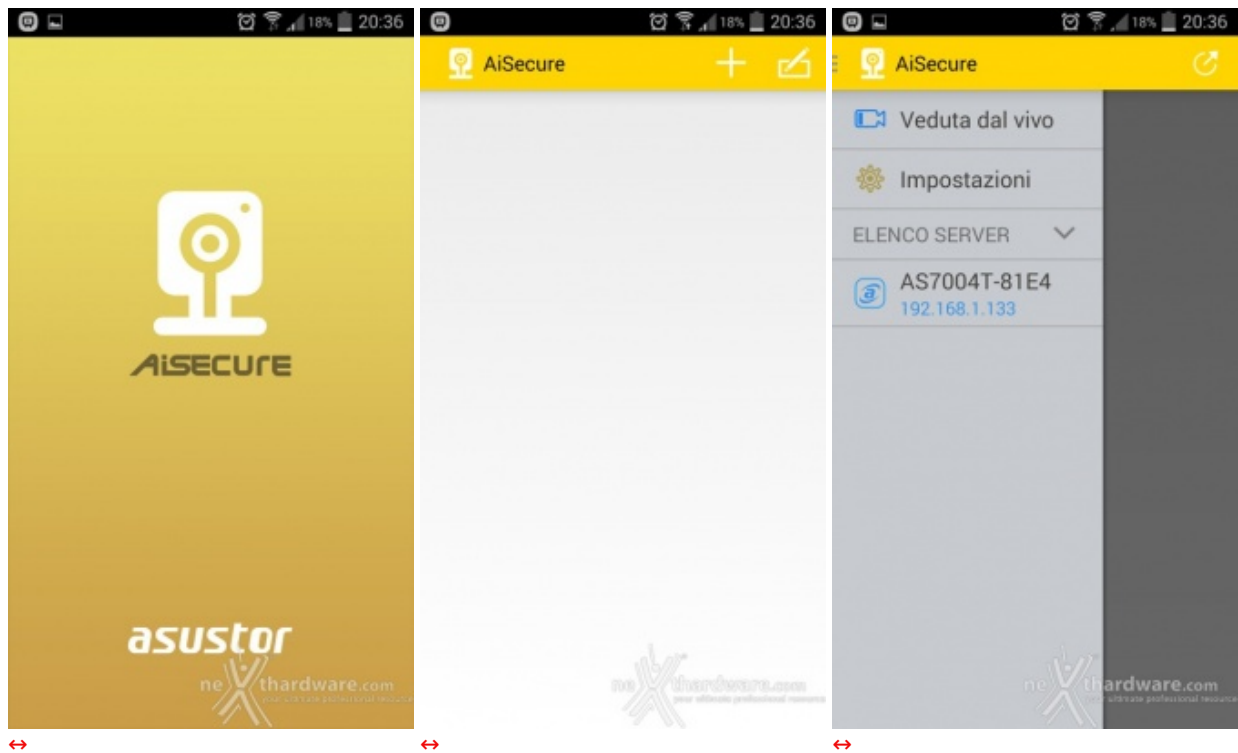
18% 20:36

AiSecure

asustor

nexthardware.com
your ultimate professional resource

↔

18% 20:36

AiSecure

nexthardware.com
your ultimate professional resource

↔

18% 20:36

AiSecure

Veduta dal vivo

Impostazioni

ELENCO SERVER

AS7004T-81E4
192.168.1.133

nexthardware.com
your ultimate professional resource

↔